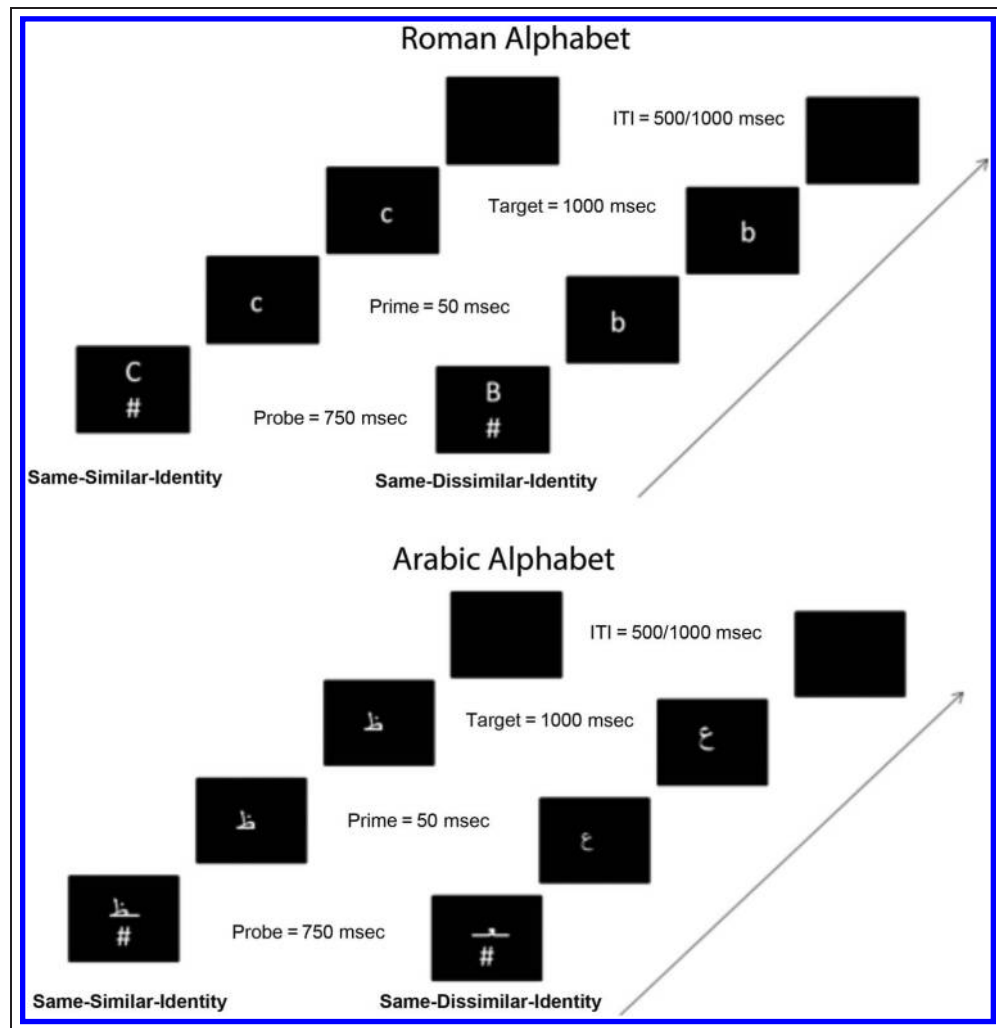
Roman Alphabet

ITI = 500/1000 msec

c

Target = 1000 msec

b

c

Prime = 50 msec

b

C
#

Probe = 750 msec

B
#

Same-Similar-Identity

Same-Dissimilar-Identity

Arabic Alphabet

ITI = 500/1000 msec

ظ

Target = 1000 msec

ع

ظ

Prime = 50 msec

ع

ـظـ
#

Probe = 750 msec

ـعـ
#

Same-Similar-Identity

Same-Dissimilar-Identity